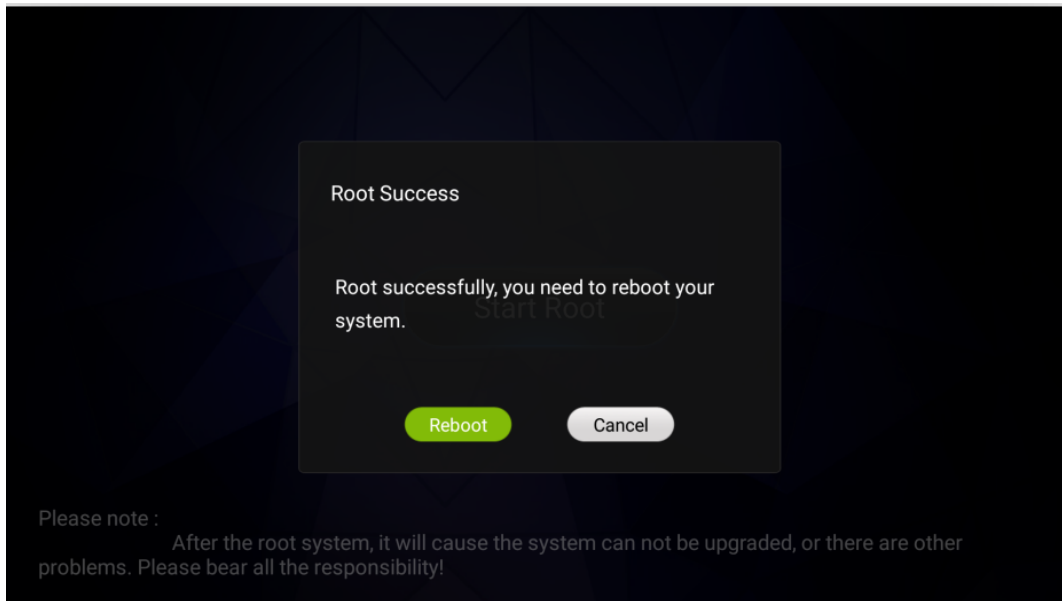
Root Success

Root successfully, you need to reboot your system.

Start Root

Reboot

Cancel

Please note :

After the root system, it will cause the system can not be upgraded, or there are other problems. Please bear all the responsibility!